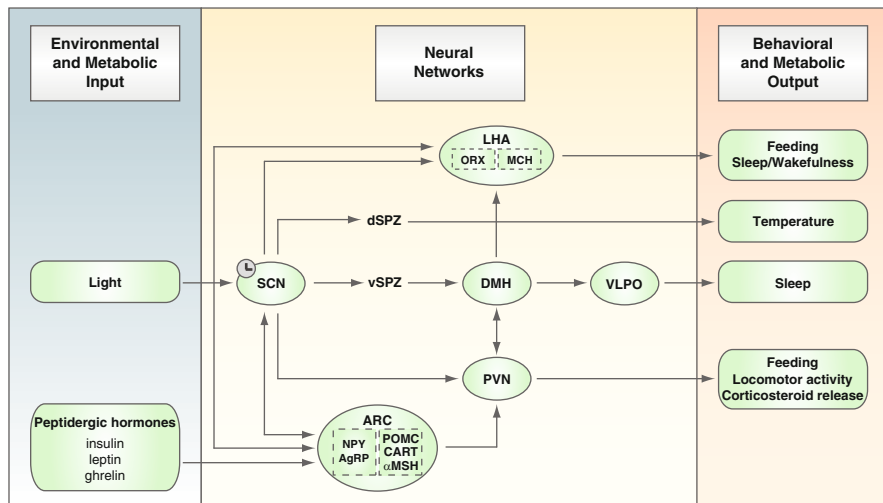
Environmental and Metabolic Input

Neural Networks

Behavioral and Metabolic Output

LHA
ORX
MCH

Feeding
Sleep/Wakefulness

dSPZ

Temperature

Light

SCN

vSPZ

DMH

VLPO

Sleep

PVN

Feeding
Locomotor activity
Corticosteroid release

Peptidergic hormones
insulin
leptin
ghrelin

ARC
NPY
AgRP
POMC
CART
$\alpha$MSH